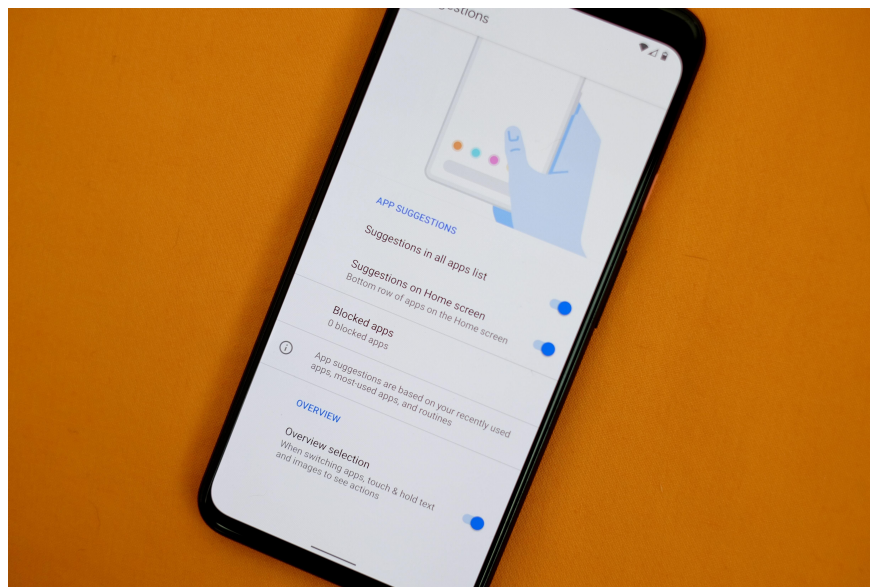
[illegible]gestions

APP SUGGESTIONS

Suggestions in all apps list

Suggestions on Home screen
Bottom row of apps on the Home screen

Blocked apps
0 blocked apps

App suggestions are based on your recently used apps, most-used apps, and routines

OVERVIEW

Overview selection
When switching apps, touch & hold text and images to see actions